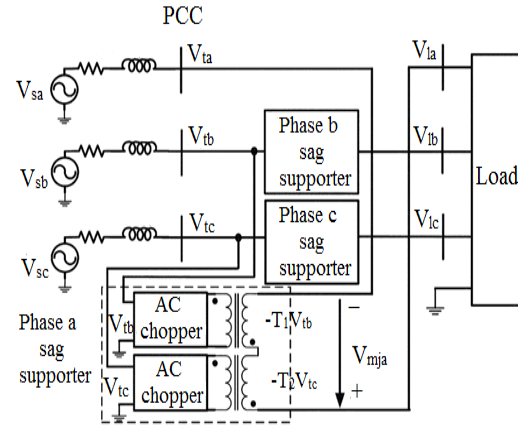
PCC

$V_{ta}$

$V_{la}$

$V_{sa}$

$V_{tb}$

$V_{lb}$

Phase b sag supporter

Load

$V_{sb}$

$V_{tc}$

$V_{lc}$

Phase c sag supporter

$V_{sc}$

$V_{tb}$

AC chopper

$-T_1V_{tb}$

−

Phase a sag supporter

$V_{mja}$

$V_{tc}$

AC chopper

$-T_2V_{tc}$

+